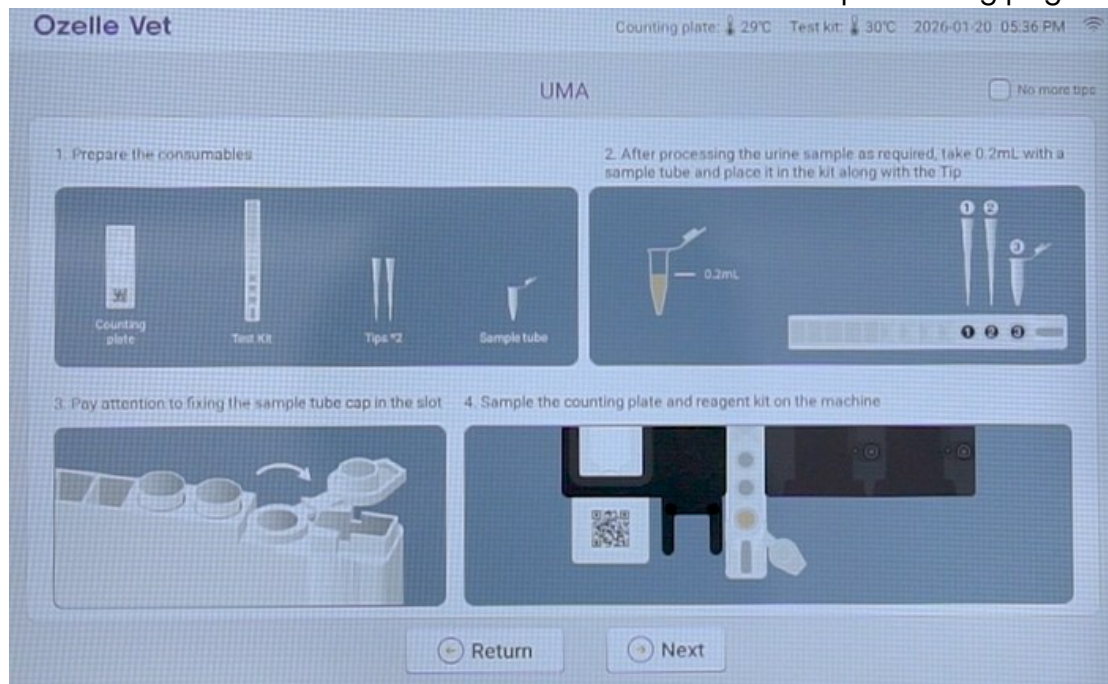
Ozelle Vet

Counting plate: 29℃ Test kit: 30℃ 2026-01-20 05:36 PM

UMA

No more tips

1. Prepare the consumables

Counting plate

Test Kit

Tips *2

Sample tube

2. After processing the urine sample as required, take 0.2mL with a sample tube and place it in the kit along with the Tip

0.2mL

1 2 3

1 2 3

3. Pay attention to fixing the sample tube cap in the slot

4. Sample the counting plate and reagent kit on the machine

Return

Next